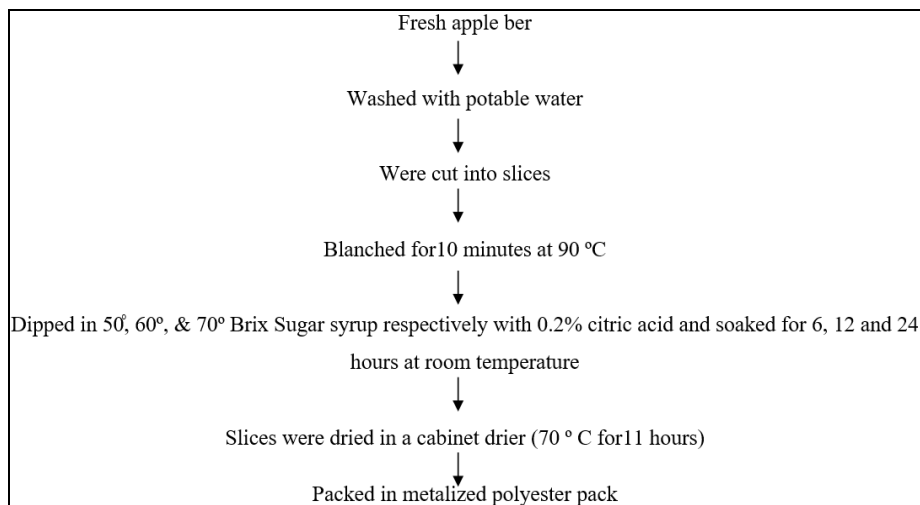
Fresh apple ber

Washed with potable water

Were cut into slices

Blanched for10 minutes at 90 ºC

Dipped in 50º, 60º, & 70º Brix Sugar syrup respectively with 0.2% citric acid and soaked for 6, 12 and 24 hours at room temperature

Slices were dried in a cabinet drier (70 º C for11 hours)

Packed in metalized polyester pack